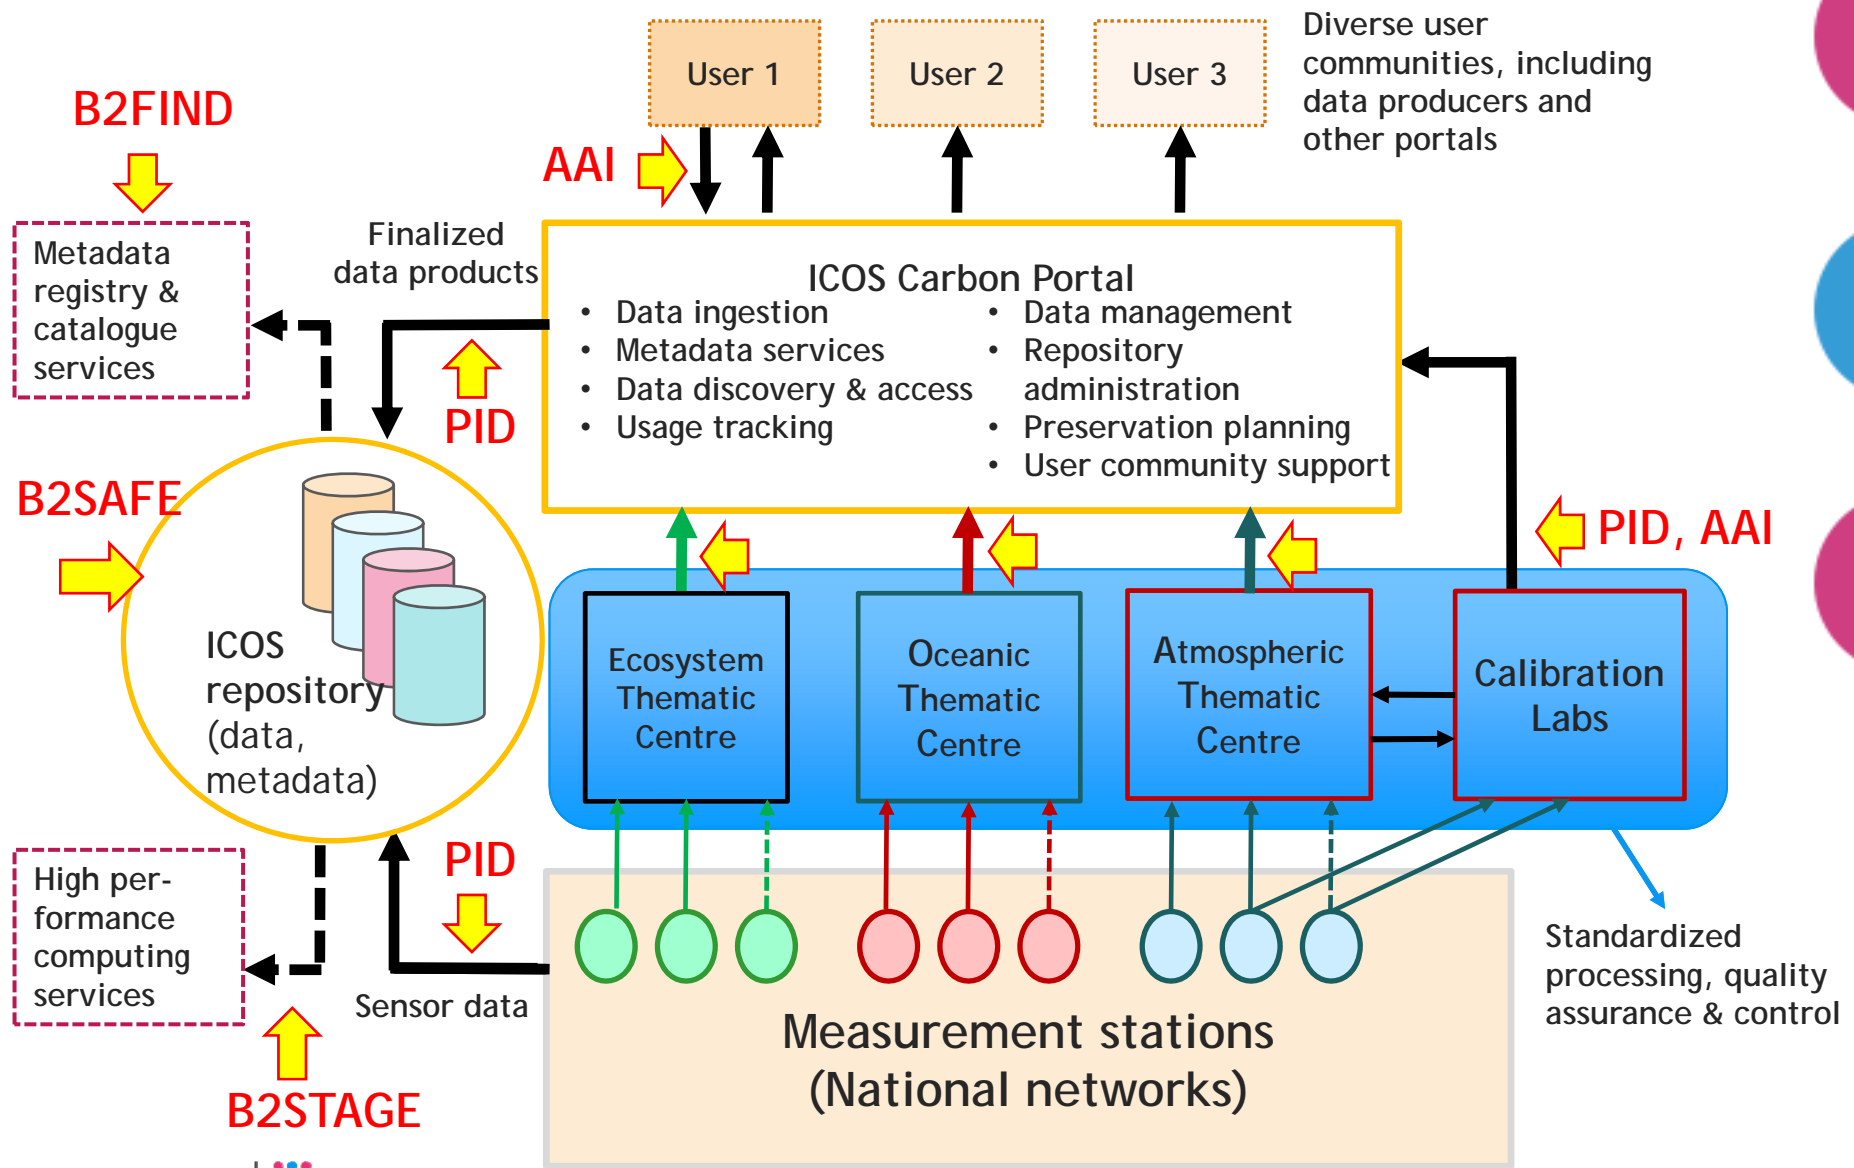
User 1

User 2

User 3

Diverse user communities, including data producers and other portals

B2FIND

AAI

Metadata registry & catalogue services

Finalized data products

ICOS Carbon Portal
• Data ingestion
• Metadata services
• Data discovery & access
• Usage tracking
• Data management
• Repository administration
• Preservation planning
• User community support

PID

B2SAFE

ICOS repository (data, metadata)

PID, AAI

Ecosystem Thematic Centre

Oceanic Thematic Centre

Atmospheric Thematic Centre

Calibration Labs

High performance computing services

PID

Sensor data

Measurement stations (National networks)

Standardized processing, quality assurance & control

B2STAGE